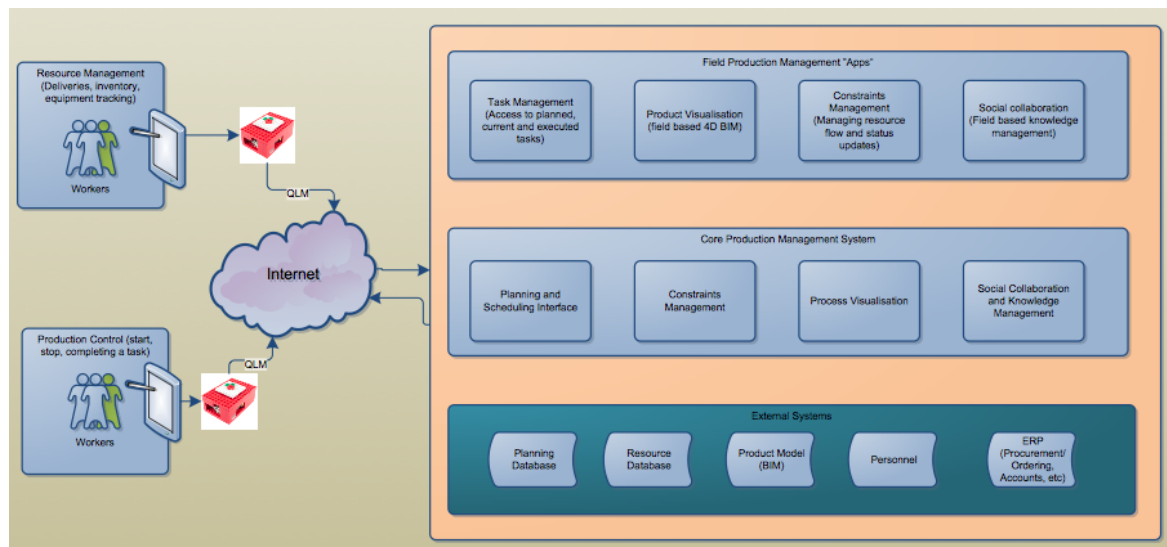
Resource Management (Deliveries, inventory, equipment tracking)

Workers

QLM

Internet

Production Control (start, stop, completing a task)

QLM

Workers

Field Production Management "Apps"

Task Management (Access to planned, current and executed tasks)

Product Visualisation (field based 4D BIM)

Constraints Management (Managing resource flow and status updates)

Social collaboration (Field based knowledge management)

Core Production Management System

Planning and Scheduling Interface

Constraints Management

Process Visualisation

Social Collaboration and Knowledge Management

External Systems

Planning Database

Resource Database

Product Model (BIM)

Personnel

ERP (Procurement/ Ordering, Accounts, etc)